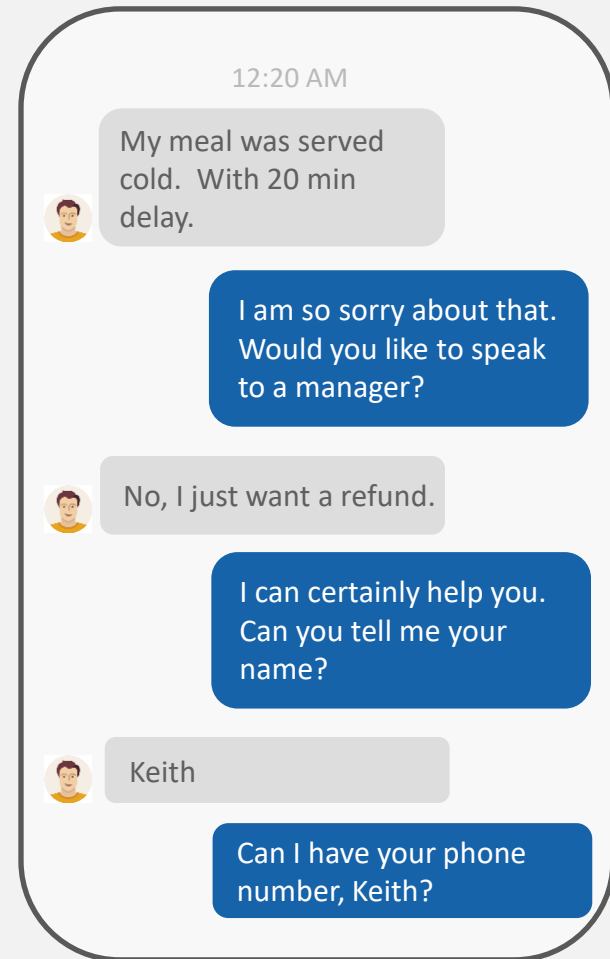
12:20 AM

My meal was served cold.  With 20 min delay.

I am so sorry about that. Would you like to speak to a manager?

No, I just want a refund.

I can certainly help you. Can you tell me your name?

Keith

Can I have your phone number, Keith?